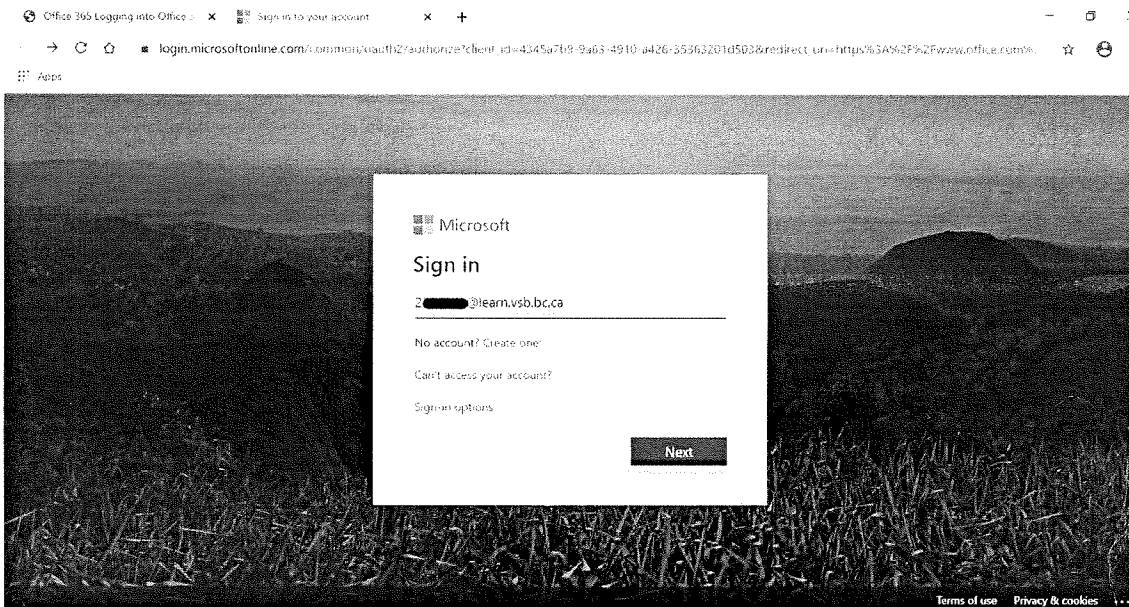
Office 365 Logging into Office × Sign in to your account × +

login.microsoftonline.com/common/oauth2/authorize?client_id=4345a7b9-9a63-4910-a426-35363201d503&redirect_uri=https%3A%2F%2Fwww.office.com%

Apps

Microsoft

Sign in

2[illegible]@learn.vsb.bc.ca

No account? Create one!

Can't access your account?

Sign-in options

Next

Terms of use Privacy & cookies ...